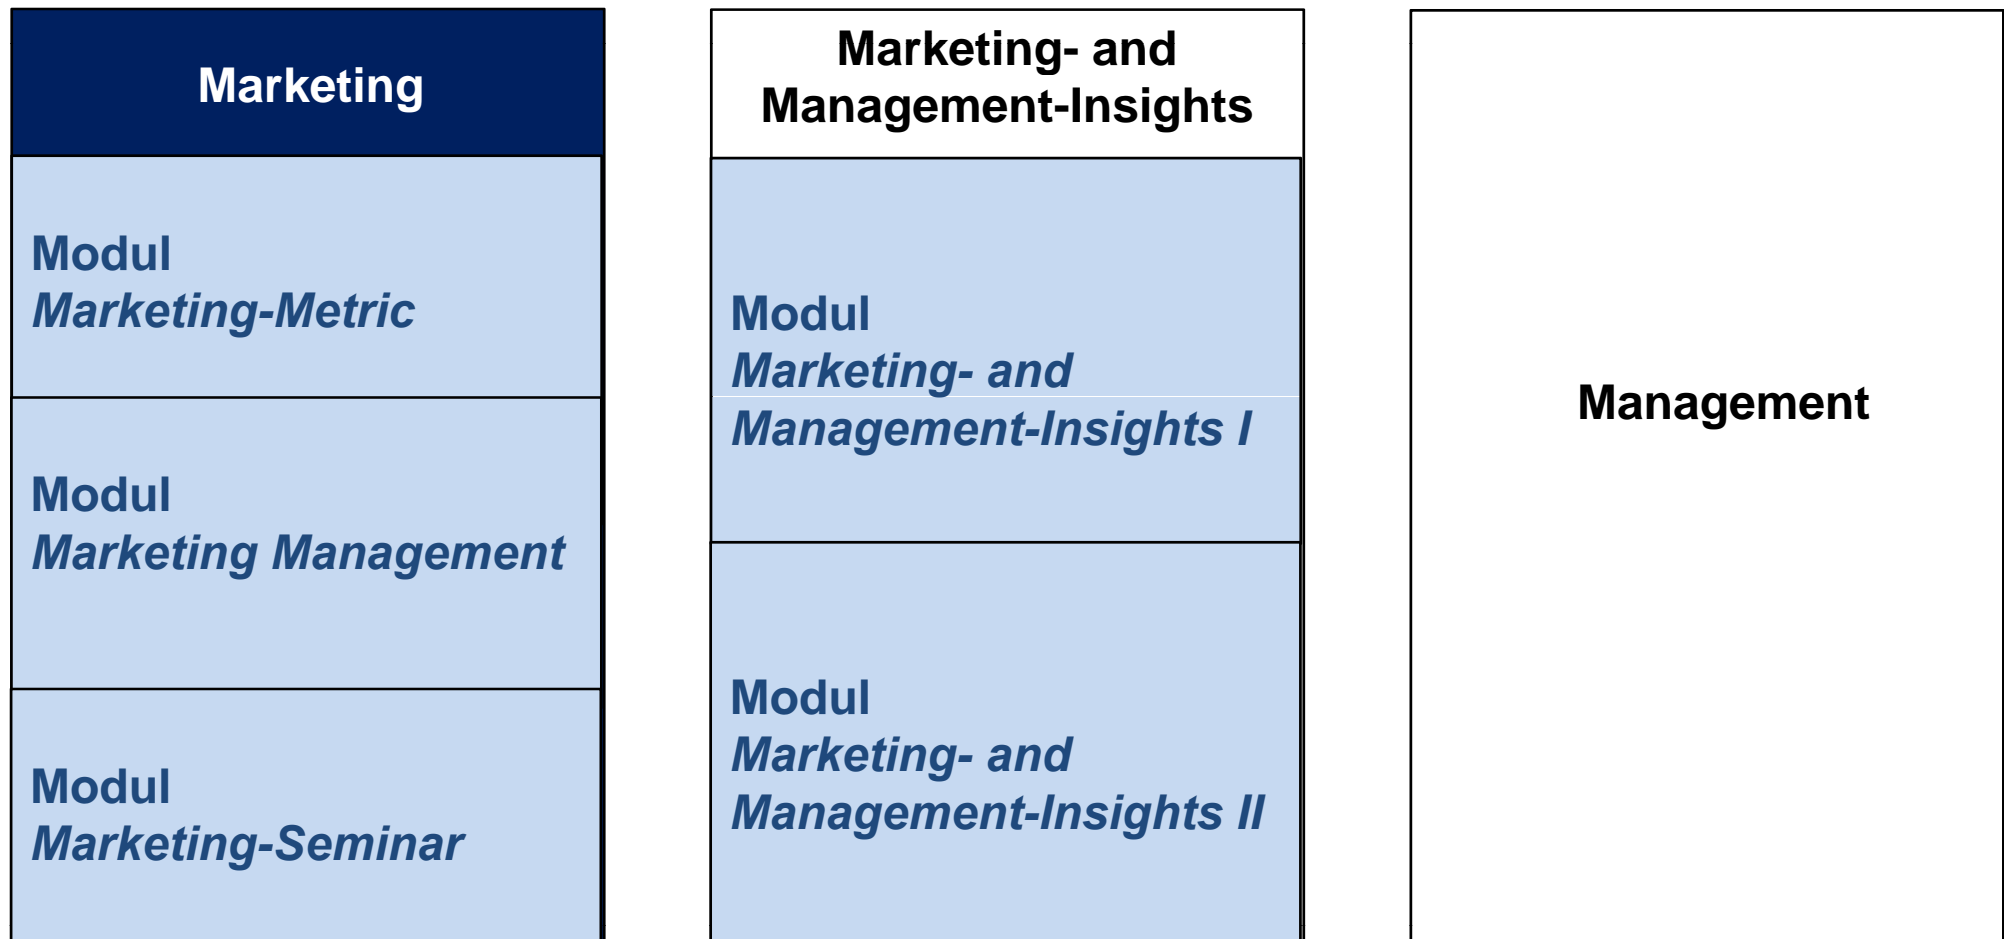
Marketing

Modul
Marketing-Metric

Modul
Marketing Management

Modul
Marketing-Seminar

Marketing- and Management-Insights

Modul
Marketing- and Management-Insights I

Modul
Marketing- and Management-Insights II

Management